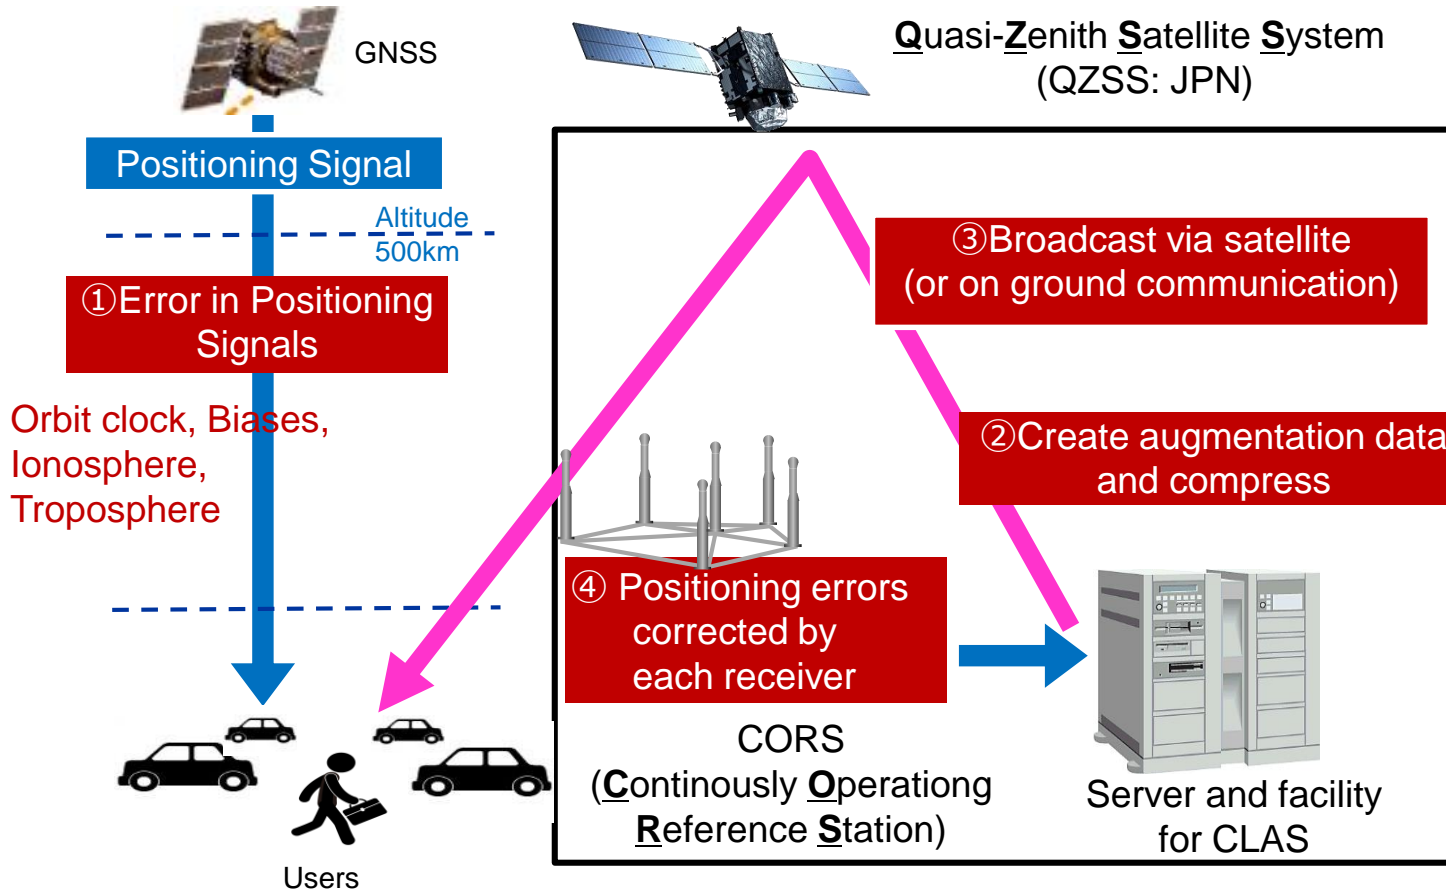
GNSS

Quasi-Zenith Satellite System (QZSS: JPN)

Positioning Signal

Altitude 500km

①Error in Positioning Signals

Orbit clock, Biases, Ionosphere, Troposphere

③Broadcast via satellite (or on ground communication)

②Create augmentation data and compress

④ Positioning errors corrected by each receiver

CORS (Continously Operationg Reference Station)

Server and facility for CLAS

Users